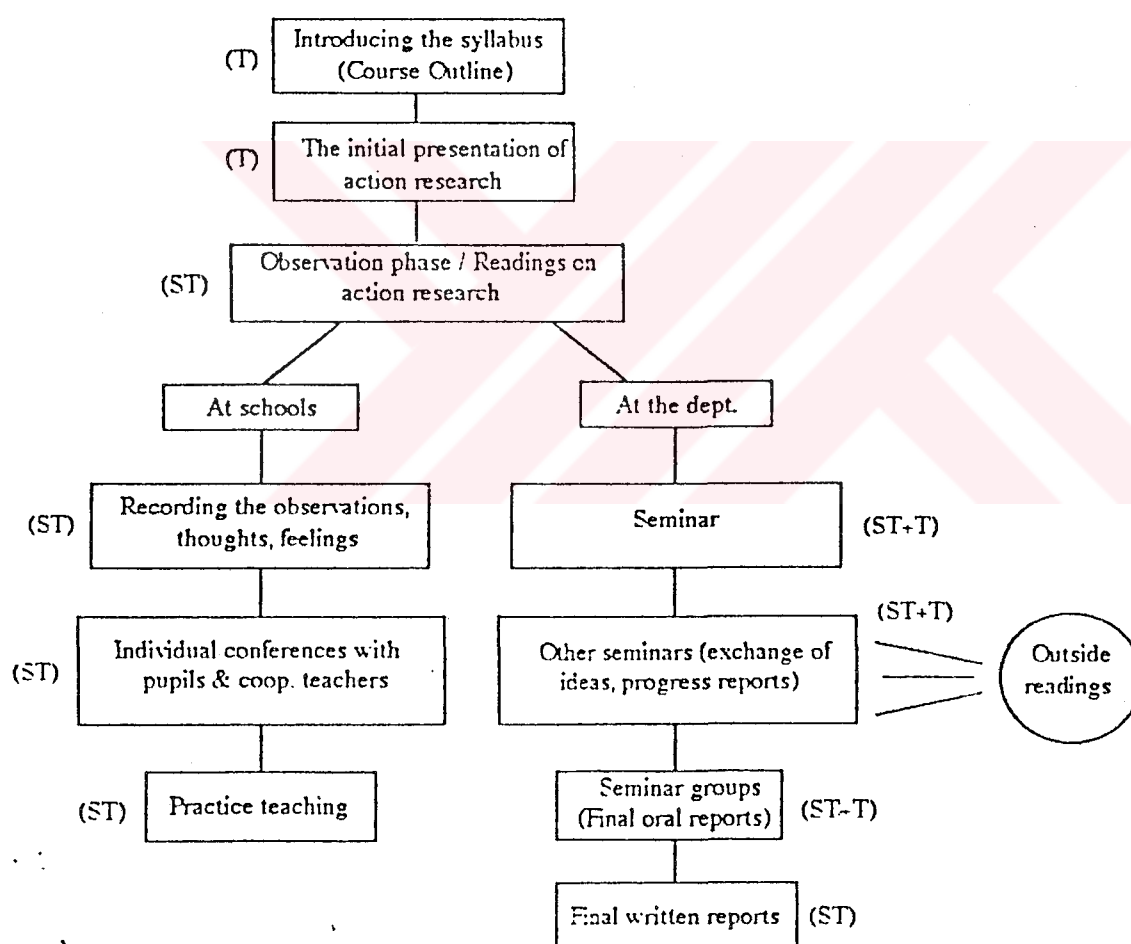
(T) Introducing the syllabus (Course Outline)

(T) The initial presentation of action research

(ST) Observation phase / Readings on action research

At schools

At the dept.

(ST) Recording the observations, thoughts, feelings

Seminar (ST+T)

(ST+T)

(ST) Individual conferences with pupils & coop. teachers

Other seminars (exchange of ideas, progress reports)

Outside readings

(ST) Practice teaching

Seminar groups (Final oral reports) (ST-T)

Final written reports (ST)